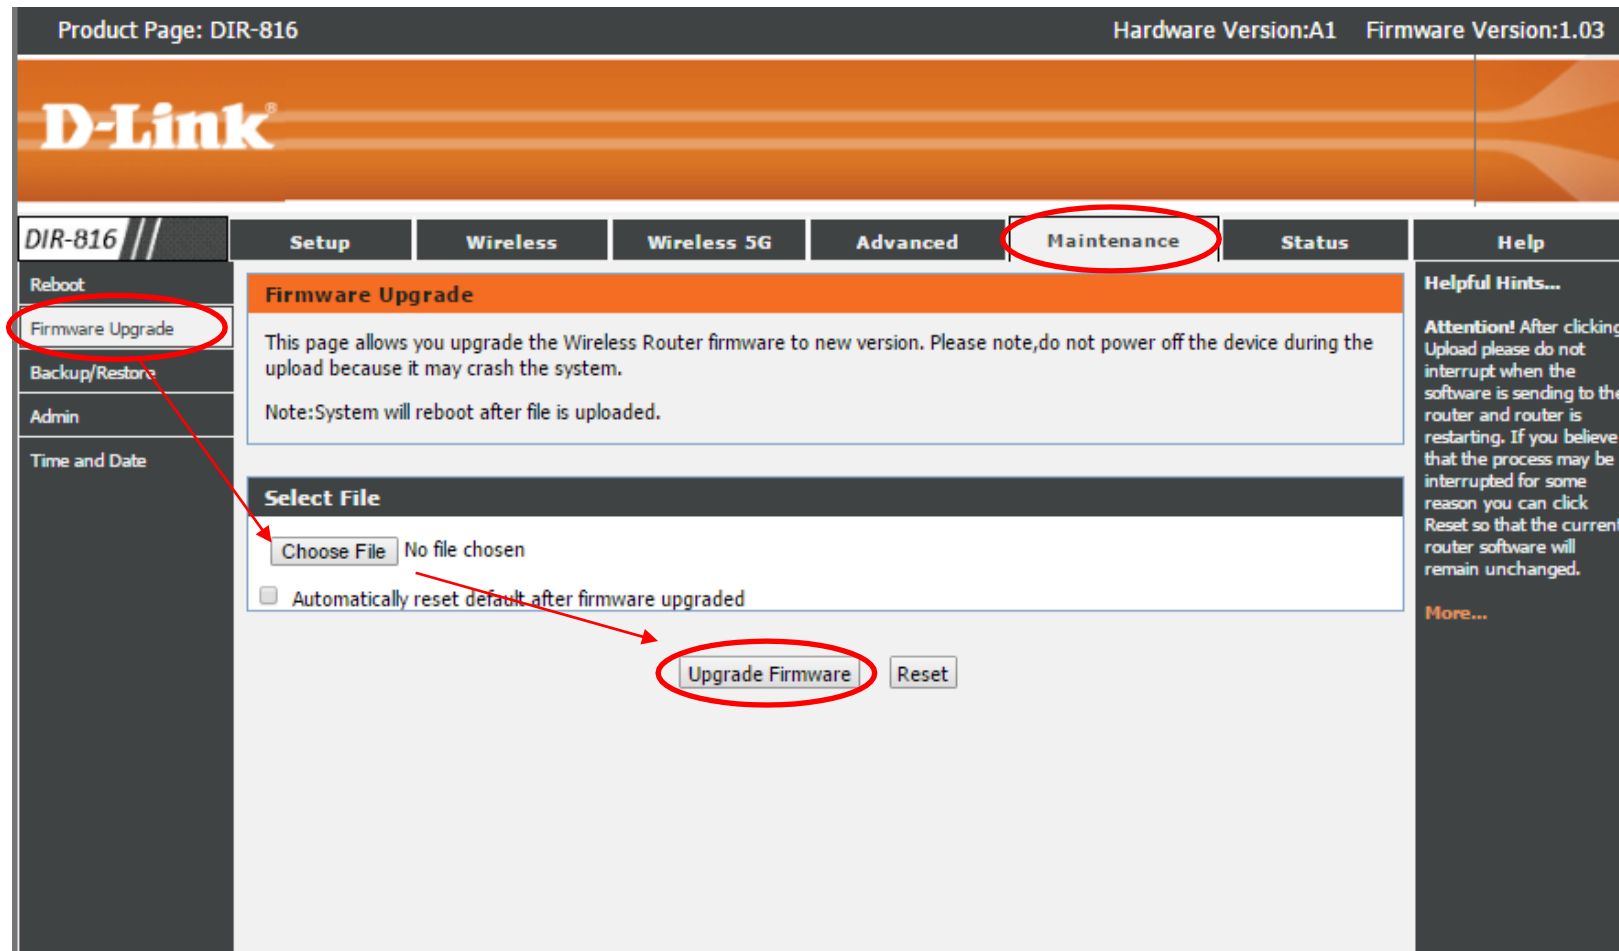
Product Page: DIR-816

Hardware Version:A1 Firmware Version:1.03

D-Link

DIR-816

Setup | Wireless | Wireless 5G | Advanced | Maintenance | Status | Help

Reboot

Firmware Upgrade

Backup/Restore

Admin

Time and Date

Firmware Upgrade

This page allows you upgrade the Wireless Router firmware to new version. Please note,do not power off the device during the upload because it may crash the system.

Note:System will reboot after file is uploaded.

Select File

Choose File No file chosen

Automatically reset default after firmware upgraded

Upgrade Firmware Reset

Helpful Hints...

Attention! After clicking Upload please do not interrupt when the software is sending to th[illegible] router and router is restarting. If you believe that the process may be interrupted for some reason you can click Reset so that the curren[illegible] router software will remain unchanged.

More...